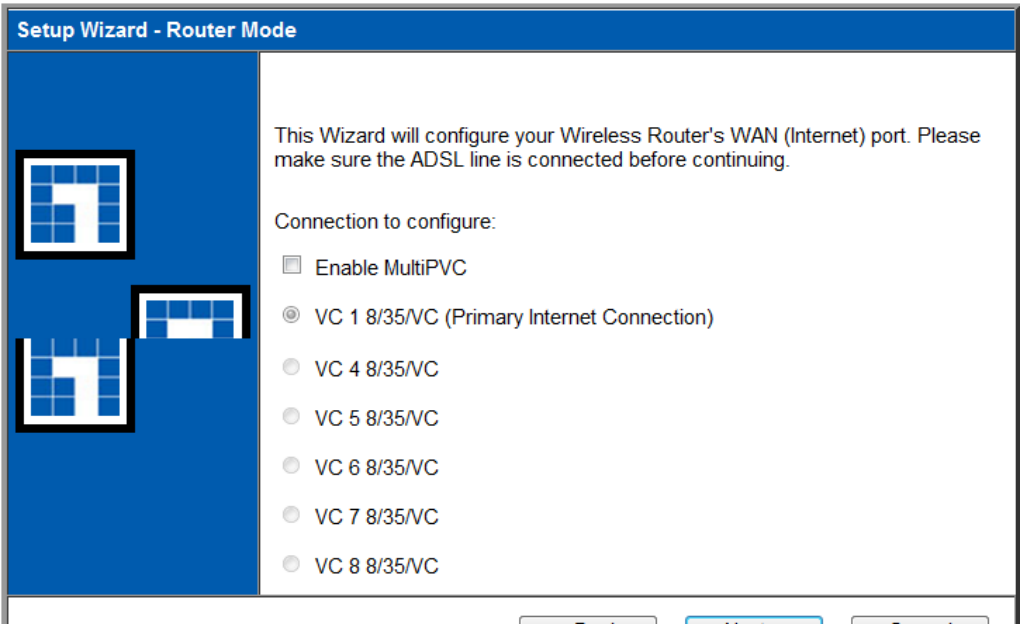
Setup Wizard - Router Mode

This Wizard will configure your Wireless Router's WAN (Internet) port. Please make sure the ADSL line is connected before continuing.

Connection to configure:

Enable MultiPVC

VC 1 8/35/VC (Primary Internet Connection)

VC 4 8/35/VC

VC 5 8/35/VC

VC 6 8/35/VC

VC 7 8/35/VC

VC 8 8/35/VC

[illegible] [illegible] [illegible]